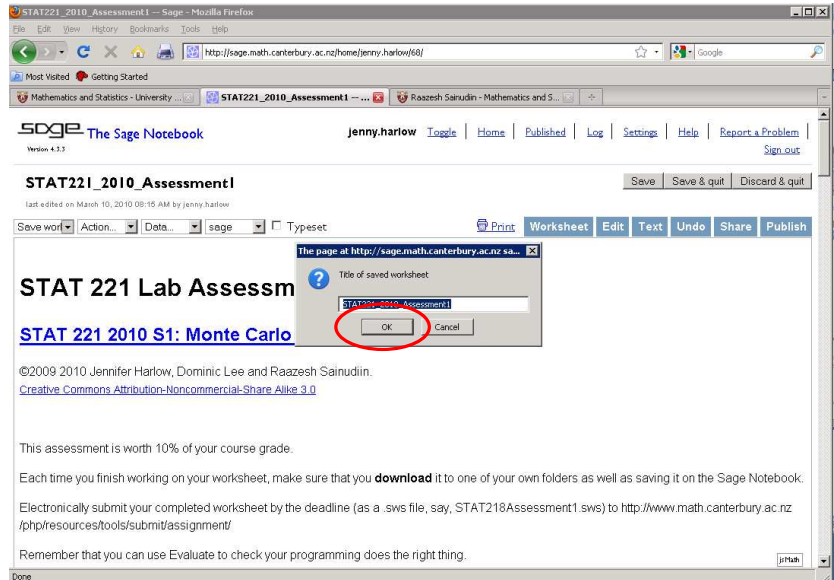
STAT221_2010_Assessment1 -- Sage - Mozilla Firefox

File Edit View History Bookmarks Tools Help

http://sage.math.canterbury.ac.nz/home/jenny.harlow/68/

Google

Most Visited Getting Started

Mathematics and Statistics - University ... STAT221_2010_Assessment1 -- ... Raazesh Sainudiin - Mathematics and S...

sage The Sage Notebook
Version 4.3.3

jenny.harlow Toggle | Home | Published | Log | Settings | Help | Report a Problem | Sign out

STAT221_2010_Assessment1

last edited on March 10, 2010 08:15 AM by jenny.harlow

Save Save & quit Discard & quit

Save worl Action... Data... sage Typeset

Print Worksheet Edit Text Undo Share Publish

The page at http://sage.math.canterbury.ac.nz sa...

Title of saved worksheet

STAT221_2010_Assessment1

OK Cancel

STAT 221 Lab Assessm

STAT 221 2010 S1: Monte Carlo

©2009 2010 Jennifer Harlow, Dominic Lee and Raazesh Sainudiin.
Creative Commons Attribution-Noncommercial-Share Alike 3.0

This assessment is worth 10% of your course grade.

Each time you finish working on your worksheet, make sure that you **download** it to one of your own folders as well as saving it on the Sage Notebook.

Electronically submit your completed worksheet by the deadline (as a .sws file, say, STAT218Assessment1.sws) to http://www.math.canterbury.ac.nz /php/resources/tools/submit/assignment/

Remember that you can use Evaluate to check your programming does the right thing.

jsMath

Done